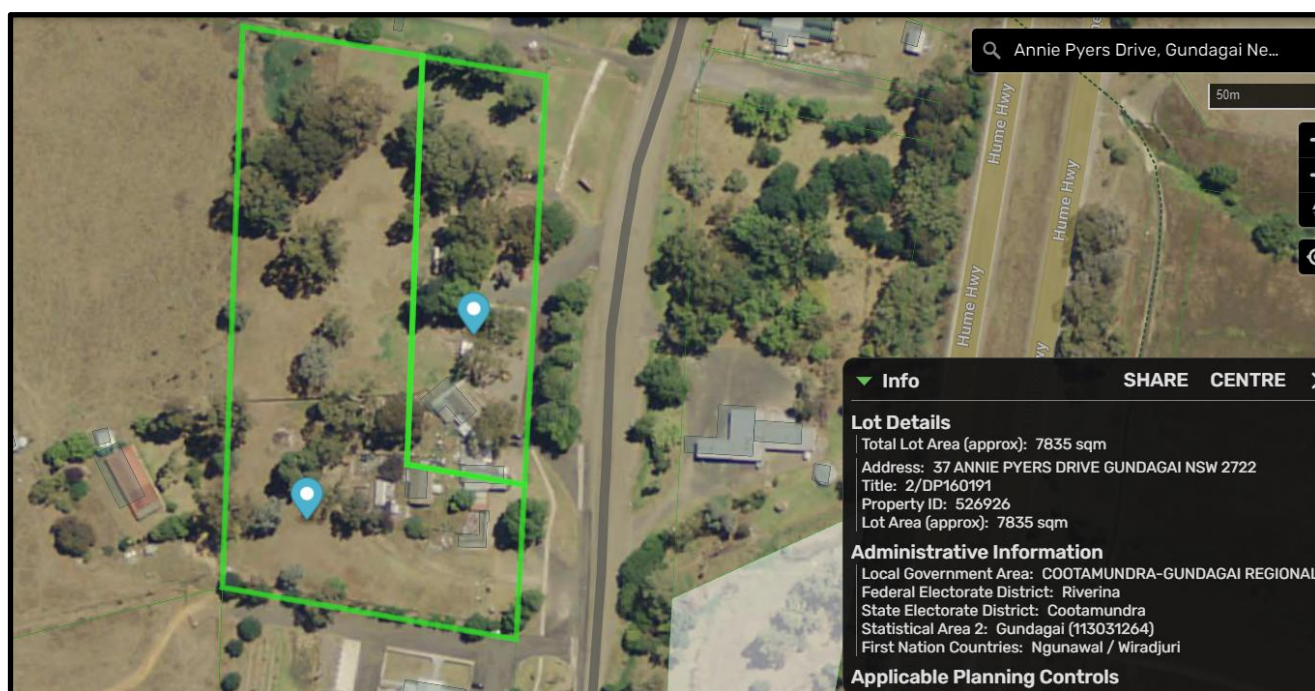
Annie Pyers Drive, Gundagai Ne...

50m

Hume Hwy
Hume Hwy
Hume Hwy

Info SHARE CENTRE

Lot Details
Total Lot Area (approx): 7835 sqm
Address: 37 ANNIE PYERS DRIVE GUNDAGAI NSW 2722
Title: 2/DP160191
Property ID: 526926
Lot Area (approx): 7835 sqm

Administrative Information
Local Government Area: COOTAMUNDRA-GUNDAGAI REGIONAL
Federal Electorate District: Riverina
State Electorate District: Cootamundra
Statistical Area 2: Gundagai (113031264)
First Nation Countries: Ngunawal / Wiradjuri

Applicable Planning Controls